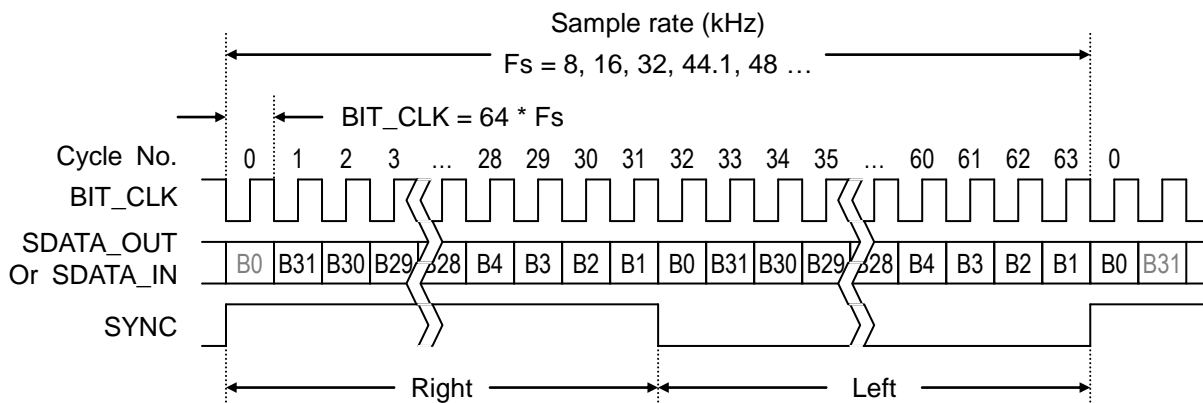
Sample rate (kHz)
Fs = 8, 16, 32, 44.1, 48 …

BIT_CLK = 64 * Fs

Cycle No. 0 1 2 3 … 28 29 30 31 32 33 34 35 … 60 61 62 63 0

BIT_CLK

SDATA_OUT
Or SDATA_IN
B0 B31 B30 B29 B28 B4 B3 B2 B1 B0 B31 B30 B29 B28 B4 B3 B2 B1 B0 B31

SYNC

Right

Left